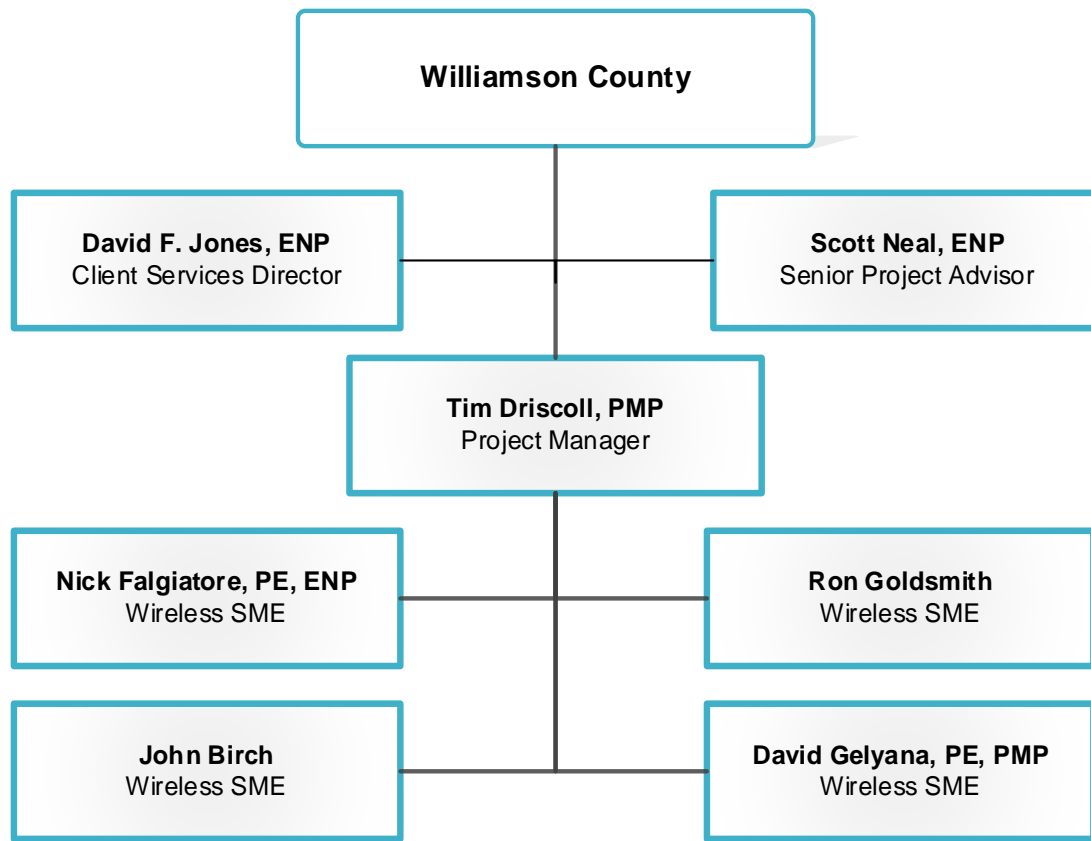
Williamson County

David F. Jones, ENP
Client Services Director

Scott Neal, ENP
Senior Project Advisor

Tim Driscoll, PMP
Project Manager

Nick Falgiatore, PE, ENP
Wireless SME

Ron Goldsmith
Wireless SME

John Birch
Wireless SME

David Gelyana, PE, PMP
Wireless SME